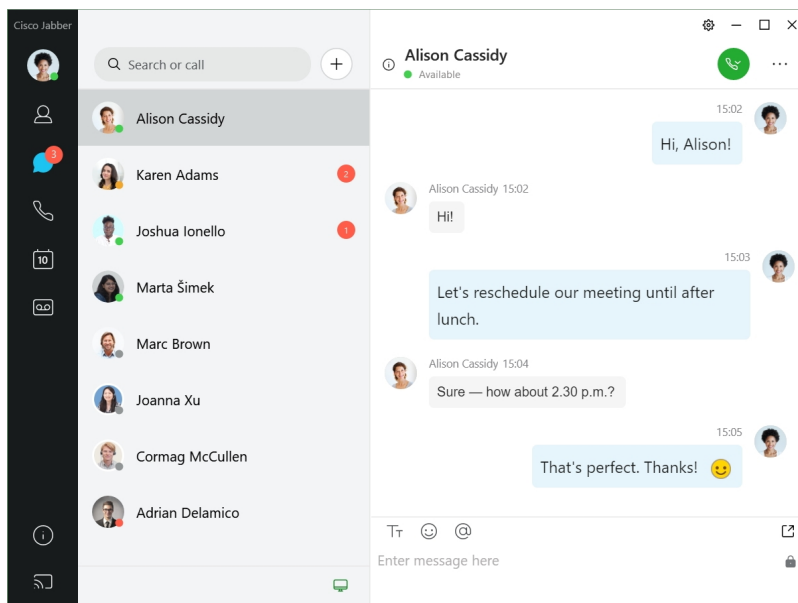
Cisco Jabber

3

10

Search or call

Alison Cassidy

Karen Adams 2

Joshua Ionello 1

Marta Šimek

Marc Brown

Joanna Xu

Cormag McCullen

Adrian Delamico

Alison Cassidy
Available

15:02
Hi, Alison!

Alison Cassidy 15:02
Hi!

15:03
Let's reschedule our meeting until after lunch.

Alison Cassidy 15:04
Sure — how about 2.30 p.m.?

15:05
That's perfect. Thanks!

Tт

Enter message here